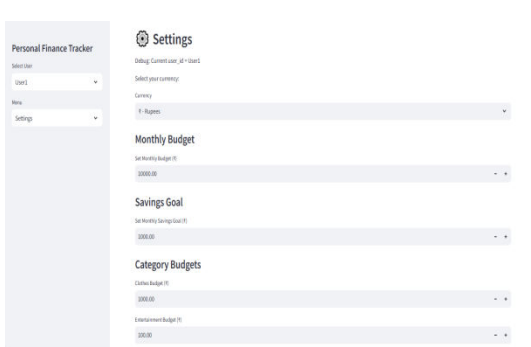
Personal Finance Tracker

Select User

User1

Menu

Settings

⚙ Settings

Debug: Current user_id = User1

Select your currency:

Currency

₹ - Rupees

Monthly Budget

Set Monthly Budget (₹)

10000.00

- +

Savings Goal

Set Monthly Savings Goal (₹)

1000.00

- +

Category Budgets

Clothes Budget (₹)

1000.00

- +

Entertainment Budget (₹)

100.00

- +